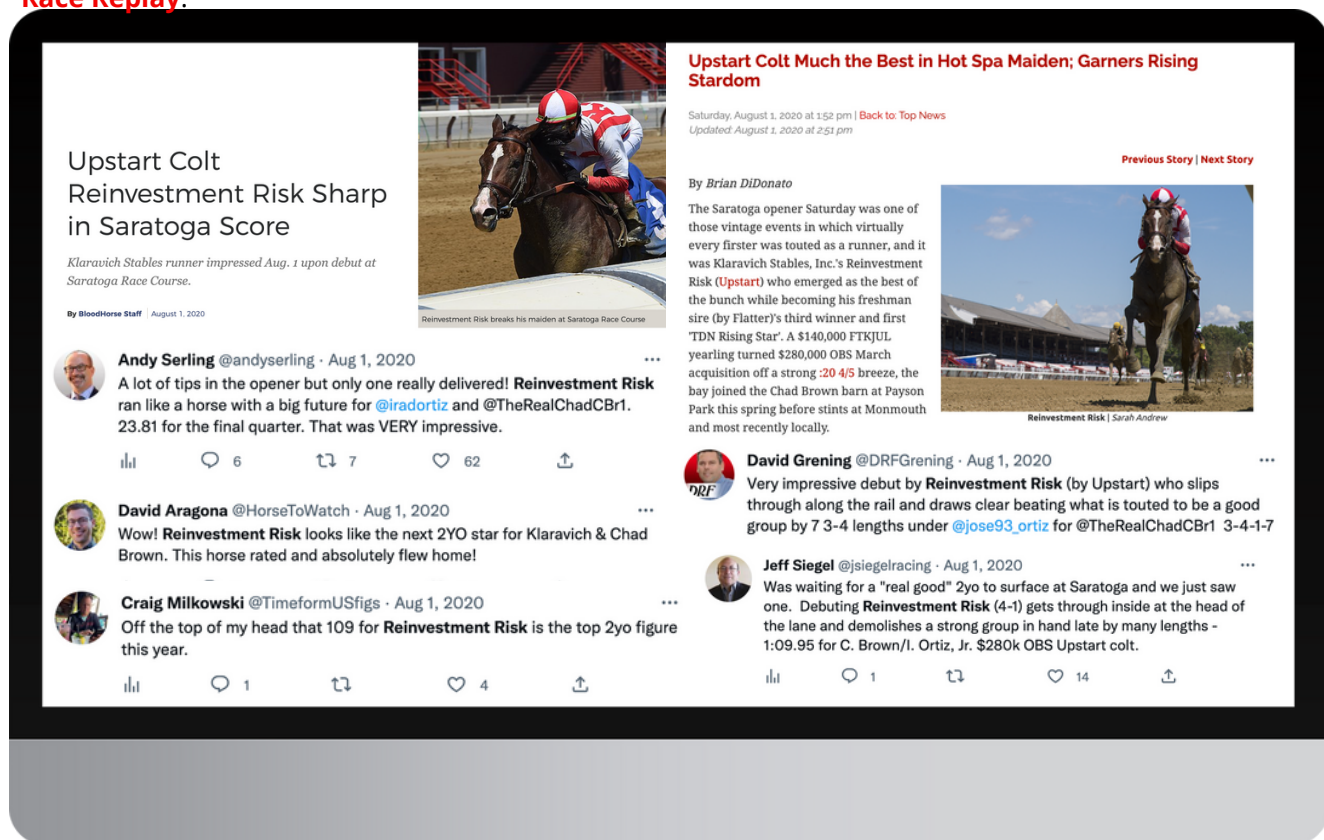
Race Replay.

Upstart Colt Reinvestment Risk Sharp in Saratoga Score

Klaravich Stables runner impressed Aug. 1 upon debut at Saratoga Race Course.

By BloodHorse Staff | August 1, 2020

Reinvestment Risk breaks his maiden at Saratoga Race Course

Andy Serling @andyserling · Aug 1, 2020
A lot of tips in the opener but only one really delivered! Reinvestment Risk ran like a horse with a big future for @iradortiz and @TheRealChadCBr1. 23.81 for the final quarter. That was VERY impressive.

6 7 62

David Aragona @HorseToWatch · Aug 1, 2020
Wow! Reinvestment Risk looks like the next 2YO star for Klaravich & Chad Brown. This horse rated and absolutely flew home!

Craig Milkowski @TimeformUSfigs · Aug 1, 2020
Off the top of my head that 109 for Reinvestment Risk is the top 2yo figure this year.

1 4

Upstart Colt Much the Best in Hot Spa Maiden; Garners Rising Stardom

Saturday, August 1, 2020 at 1:52 pm | Back to: Top News
Updated: August 1, 2020 at 2:51 pm

Previous Story | Next Story

By Brian DiDonato

The Saratoga opener Saturday was one of those vintage events in which virtually every firster was touted as a runner, and it was Klaravich Stables, Inc.'s Reinvestment Risk (Upstart) who emerged as the best of the bunch while becoming his freshman sire (by Flatter)'s third winner and first 'TDN Rising Star'. A $140,000 FTKJUL yearling turned $280,000 OBS March acquisition off a strong :20 4/5 breeze, the bay joined the Chad Brown barn at Payson Park this spring before stints at Monmouth and most recently locally.

Reinvestment Risk | Sarah Andrew

David Grening @DRFGrening · Aug 1, 2020
Very impressive debut by Reinvestment Risk (by Upstart) who slips through along the rail and draws clear beating what is touted to be a good group by 7 3-4 lengths under @jose93_ortiz for @TheRealChadCBr1 3-4-1-7

Jeff Siegel @jsiegelracing · Aug 1, 2020
Was waiting for a "real good" 2yo to surface at Saratoga and we just saw one. Debuting Reinvestment Risk (4-1) gets through inside at the head of the lane and demolishes a strong group in hand late by many lengths - 1:09.95 for C. Brown/I. Ortiz, Jr. $280k OBS Upstart colt.

1 14